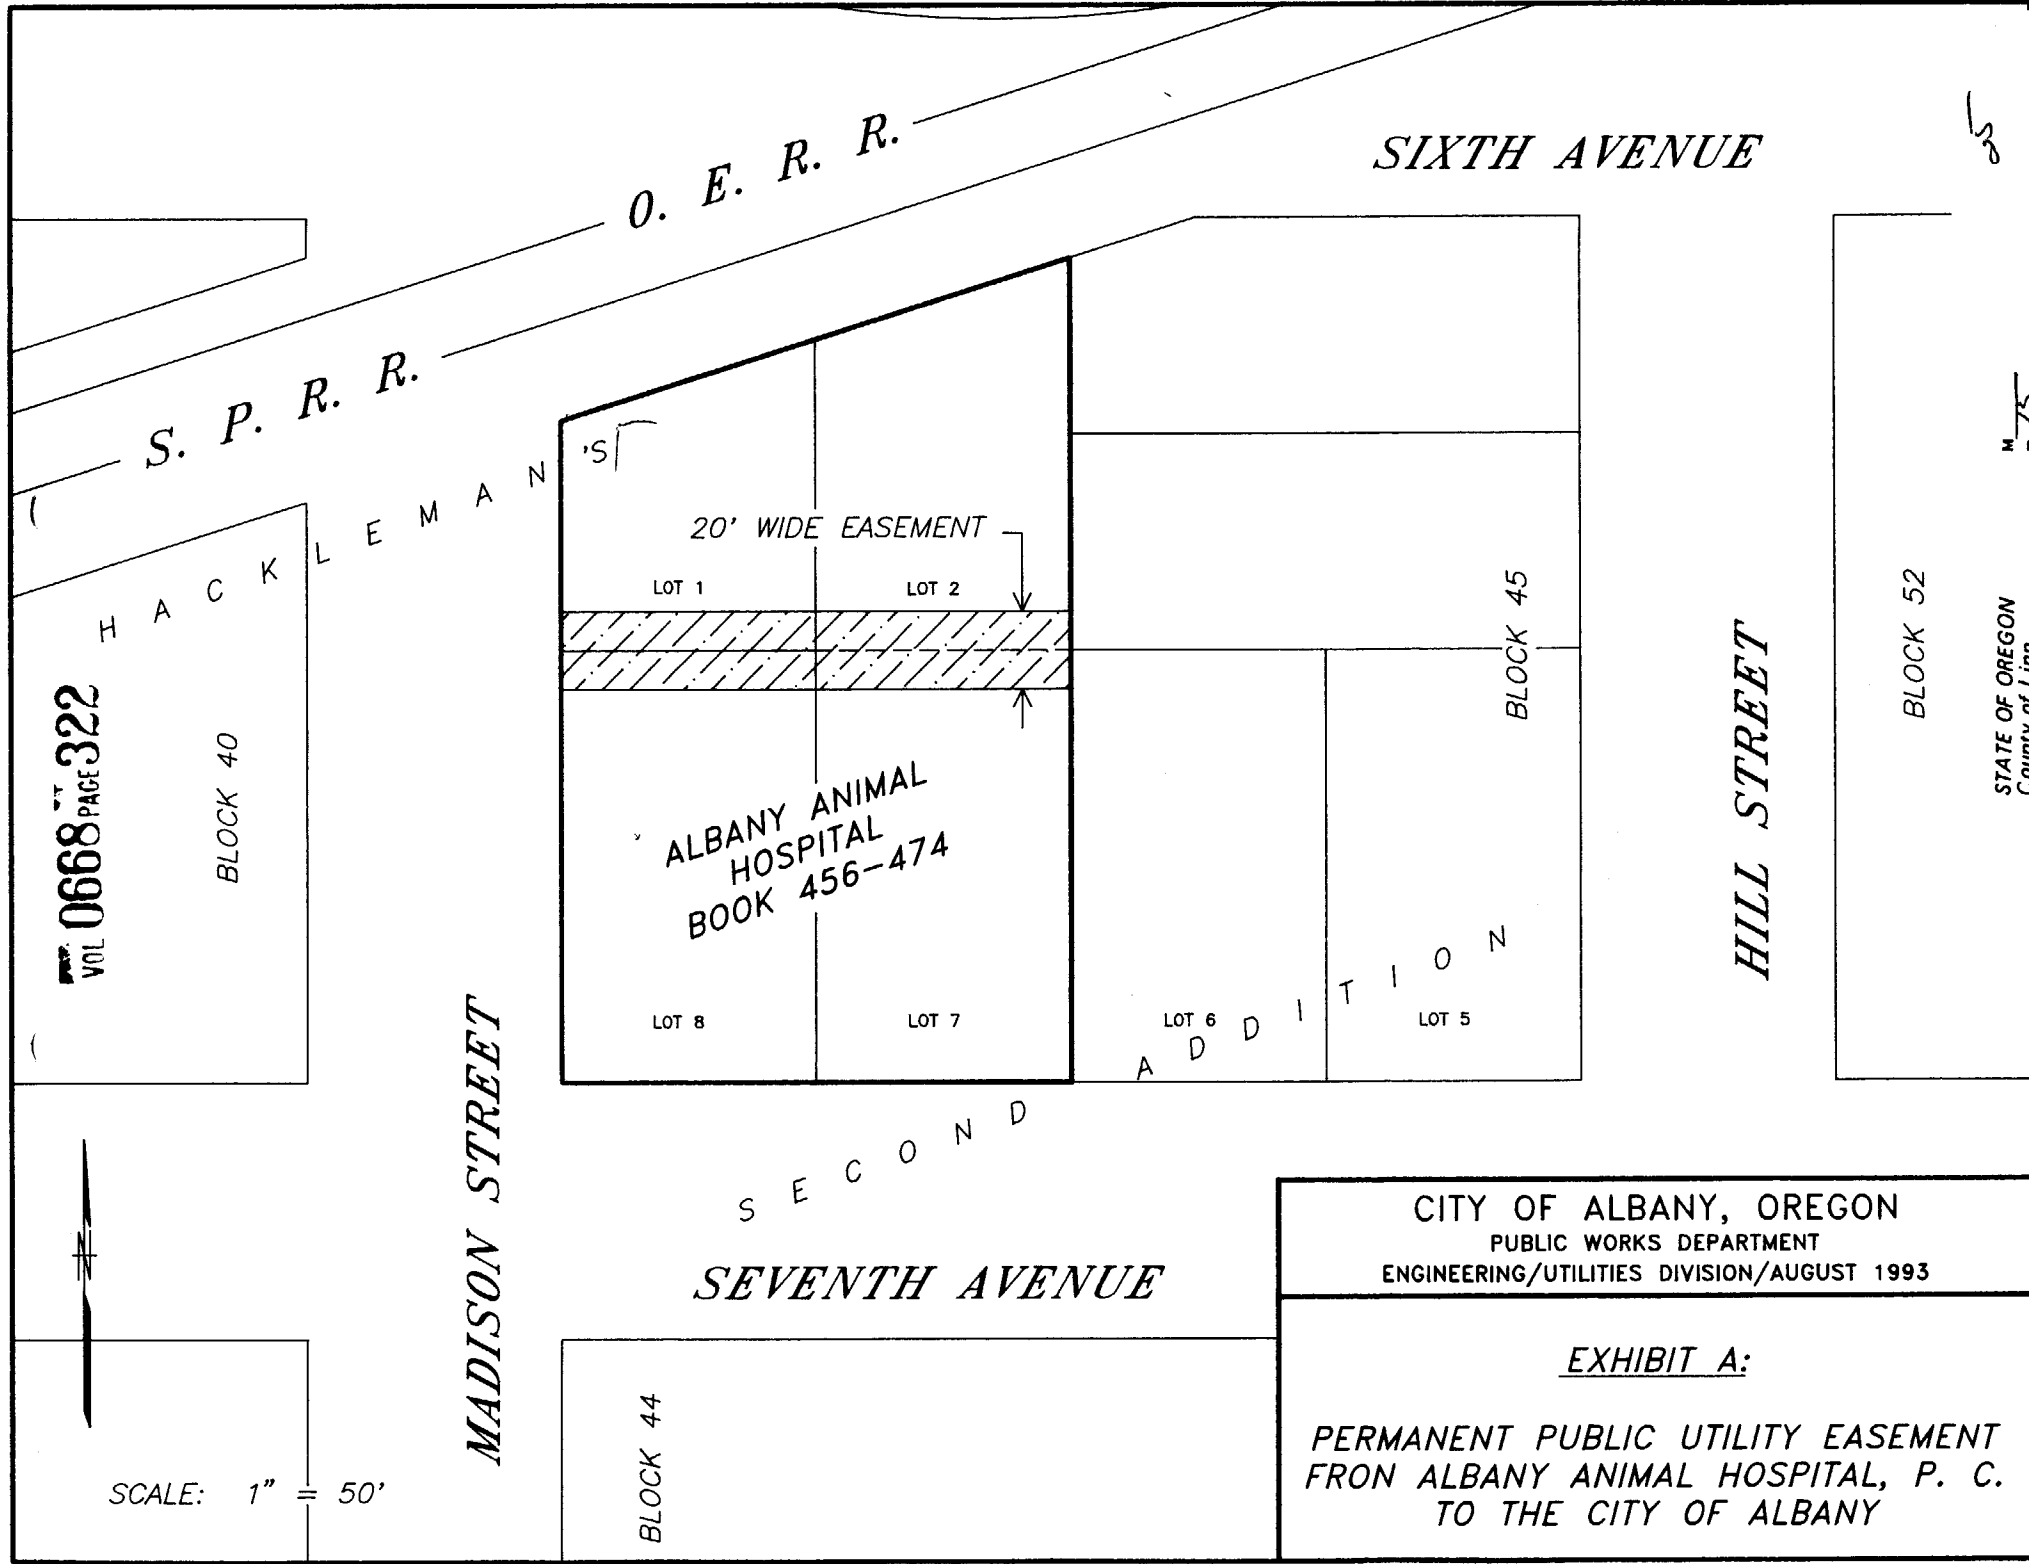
O. E. R. R.

SIXTH AVENUE

S. P. R. R.

HACKLEMAN'S

20' WIDE EASEMENT

LOT 1

LOT 2

BLOCK 45

BLOCK 52

HILL STREET

VOL 0668 PAGE 322

BLOCK 40

ALBANY ANIMAL HOSPITAL BOOK 456-474

STATE OF OREGON County of Linn

LOT 8

LOT 7

LOT 6

LOT 5

ADDITION

MADISON STREET

SECOND

SEVENTH AVENUE

N

BLOCK 44

SCALE: 1" = 50'

CITY OF ALBANY, OREGON
PUBLIC WORKS DEPARTMENT
ENGINEERING/UTILITIES DIVISION/AUGUST 1993

EXHIBIT A:

PERMANENT PUBLIC UTILITY EASEMENT FRON ALBANY ANIMAL HOSPITAL, P. C. TO THE CITY OF ALBANY